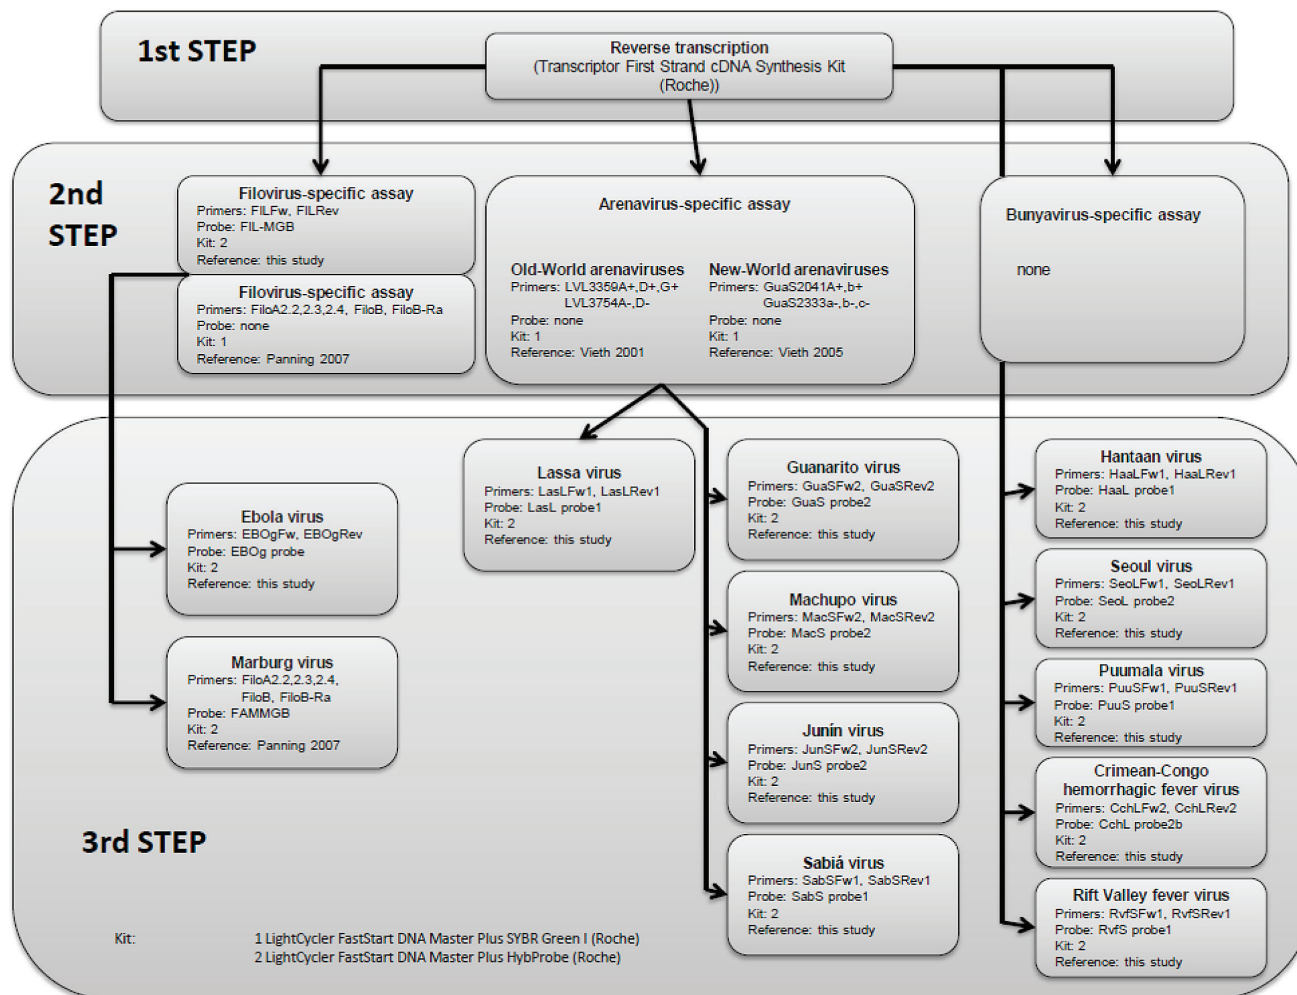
1st STEP

Reverse transcription (Transcriptor First Strand cDNA Synthesis Kit (Roche))

2nd STEP

Filovirus-specific assay
Primers: FILFw, FILRev
Probe: FIL-MGB
Kit: 2
Reference: this study

Filovirus-specific assay
Primers: FiloA2.2,2.3,2.4, FiloB, FiloB-Ra
Probe: none
Kit: 1
Reference: Panning 2007

Arenavirus-specific assay

Old-World arenaviruses
Primers: LVL3359A+,D+,G+ LVL3754A-,D-
Probe: none
Kit: 1
Reference: Vieth 2001

New-World arenaviruses
Primers: GuaS2041A+,b+ GuaS2333a-,b-,c-
Probe: none
Kit: 1
Reference: Vieth 2005

Bunyavirus-specific assay

none

Lassa virus
Primers: LasLFw1, LasLRev1
Probe: LasL probe1
Kit: 2
Reference: this study

Guanarito virus
Primers: GuaSFw2, GuaSRev2
Probe: GuaS probe2
Kit: 2
Reference: this study

Hantaan virus
Primers: HaaLFw1, HaaLRev1
Probe: HaaL probe1
Kit: 2
Reference: this study

Ebola virus
Primers: EBOgFw, EBOgRev
Probe: EBOg probe
Kit: 2
Reference: this study

Seoul virus
Primers: SeoLFw1, SeoLRev1
Probe: SeoL probe2
Kit: 2
Reference: this study

Machupo virus
Primers: MacSFw2, MacSRev2
Probe: MacS probe2
Kit: 2
Reference: this study

Marburg virus
Primers: FiloA2.2,2.3,2.4, FiloB, FiloB-Ra
Probe: FAMMGB
Kit: 2
Reference: Panning 2007

Puumala virus
Primers: PuuSFw1, PuuSRev1
Probe: PuuS probe1
Kit: 2
Reference: this study

Junín virus
Primers: JunSFw2, JunSRev2
Probe: JunS probe2
Kit: 2
Reference: this study

Crimean-Congo hemorrhagic fever virus
Primers: CchLFw2, CchLRev2
Probe: CchL probe2b
Kit: 2
Reference: this study

3rd STEP

Sabiá virus
Primers: SabSFw1, SabSRev1
Probe: SabS probe1
Kit: 2
Reference: this study

Rift Valley fever virus
Primers: RvfSFw1, RvfSRev1
Probe: RvfS probe1
Kit: 2
Reference: this study

Kit:
1 LightCycler FastStart DNA Master Plus SYBR Green I (Roche)
2 LightCycler FastStart DNA Master Plus HybProbe (Roche)